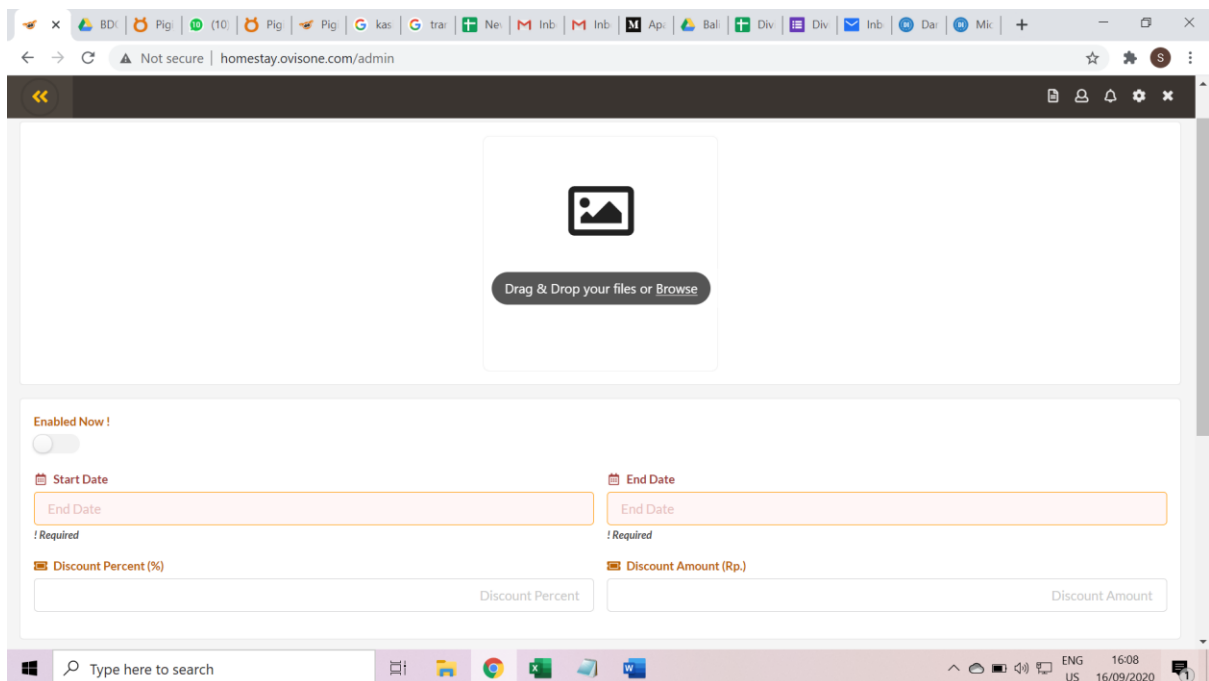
BD( Pig (10) Pig Pig kas trar Nev Inb Inb Apa Bali Div Div Inb Dar Mic +

Not secure | homestay.ovisone.com/admin

S

Drag & Drop your files or Browse

Enabled Now !

Start Date

End Date

! Required

End Date

End Date

! Required

Discount Percent (%)

Discount Percent

Discount Amount (Rp.)

Discount Amount

Type here to search

ENG US 16:08 16/09/2020